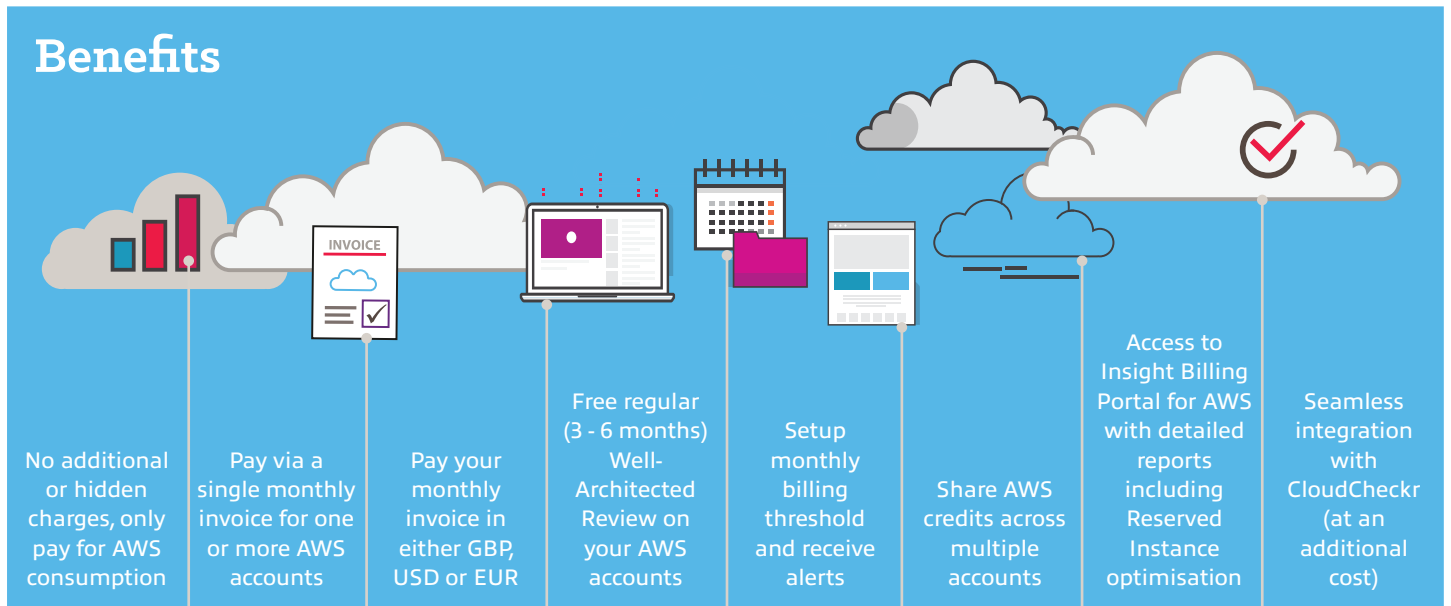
Benefits

INVOICE

No additional or hidden charges, only pay for AWS consumption

Pay via a single monthly invoice for one or more AWS accounts

Pay your monthly invoice in either GBP, USD or EUR

Free regular (3 - 6 months) Well-Architected Review on your AWS accounts

Setup monthly billing threshold and receive alerts

Share AWS credits across multiple accounts

Access to Insight Billing Portal for AWS with detailed reports including Reserved Instance optimisation

Seamless integration with CloudCheckr (at an additional cost)